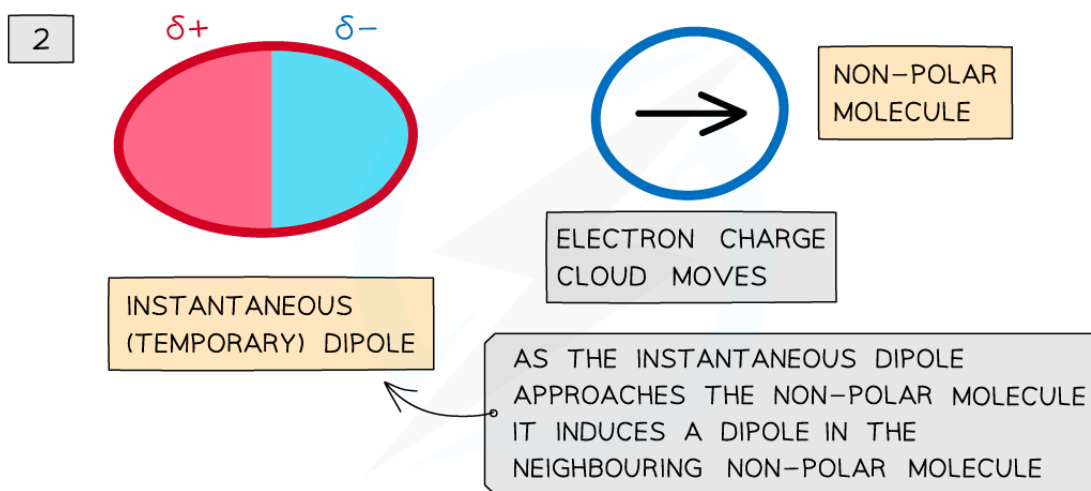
2

$\delta+$ $\delta-$

NON-POLAR MOLECULE

ELECTRON CHARGE CLOUD MOVES

INSTANTANEOUS (TEMPORARY) DIPOLE

AS THE INSTANTANEOUS DIPOLE APPROACHES THE NON-POLAR MOLECULE IT INDUCES A DIPOLE IN THE NEIGHBOURING NON-POLAR MOLECULE